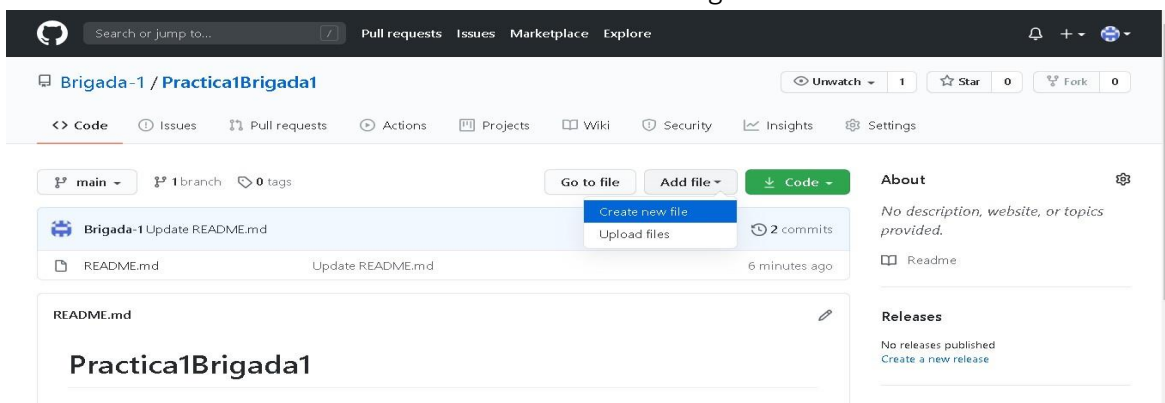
Search or jump to... / Pull requests Issues Marketplace Explore

Brigada-1 / Practica1Brigada1

Unwatch 1 Star 0 Fork 0

<> Code Issues Pull requests Actions Projects Wiki Security Insights Settings

main 1 branch 0 tags

Go to file Add file Code

Create new file
Upload files

Brigada-1 Update README.md

2 commits

README.md Update README.md 6 minutes ago

README.md

Practica1Brigada1

About

No description, website, or topics provided.

Readme

Releases

No releases published
Create a new release